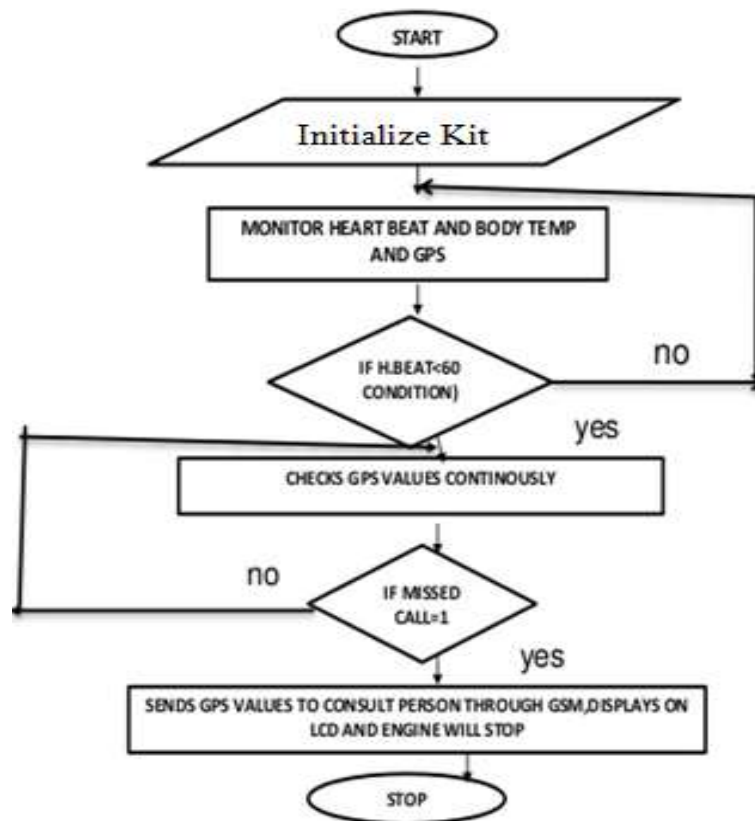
START

Initialize Kit

MONITOR HEART BEAT AND BODY TEMP AND GPS

IF H.BEAT<60 CONDITION)

no

yes

CHECKS GPS VALUES CONTINOUSLY

no

IF MISSED CALL=1

yes

SENDS GPS VALUES TO CONSULT PERSON THROUGH GSM,DISPLAYS ON LCD AND ENGINE WILL STOP

STOP